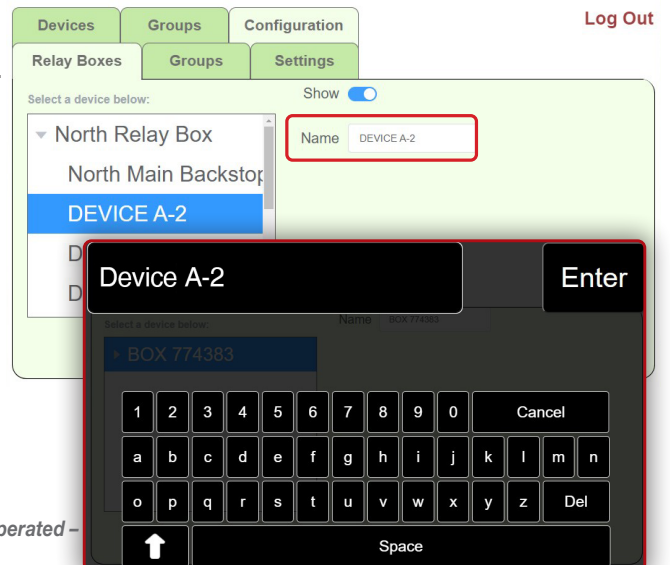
Devices Groups Configuration

Log Out

Relay Boxes Groups Settings

Select a device below:

Show

North Relay Box

North Main Backstop

DEVICE A-2

D

D

Name DEVICE A-2

Device A-2

Enter

Select a device below:

Name BOX 774383

BOX 774383

1 2 3 4 5 6 7 8 9 0 Cancel

a b c d e f g h i j k l m n

o p q r s t u v w x y z Del

Space

perated –